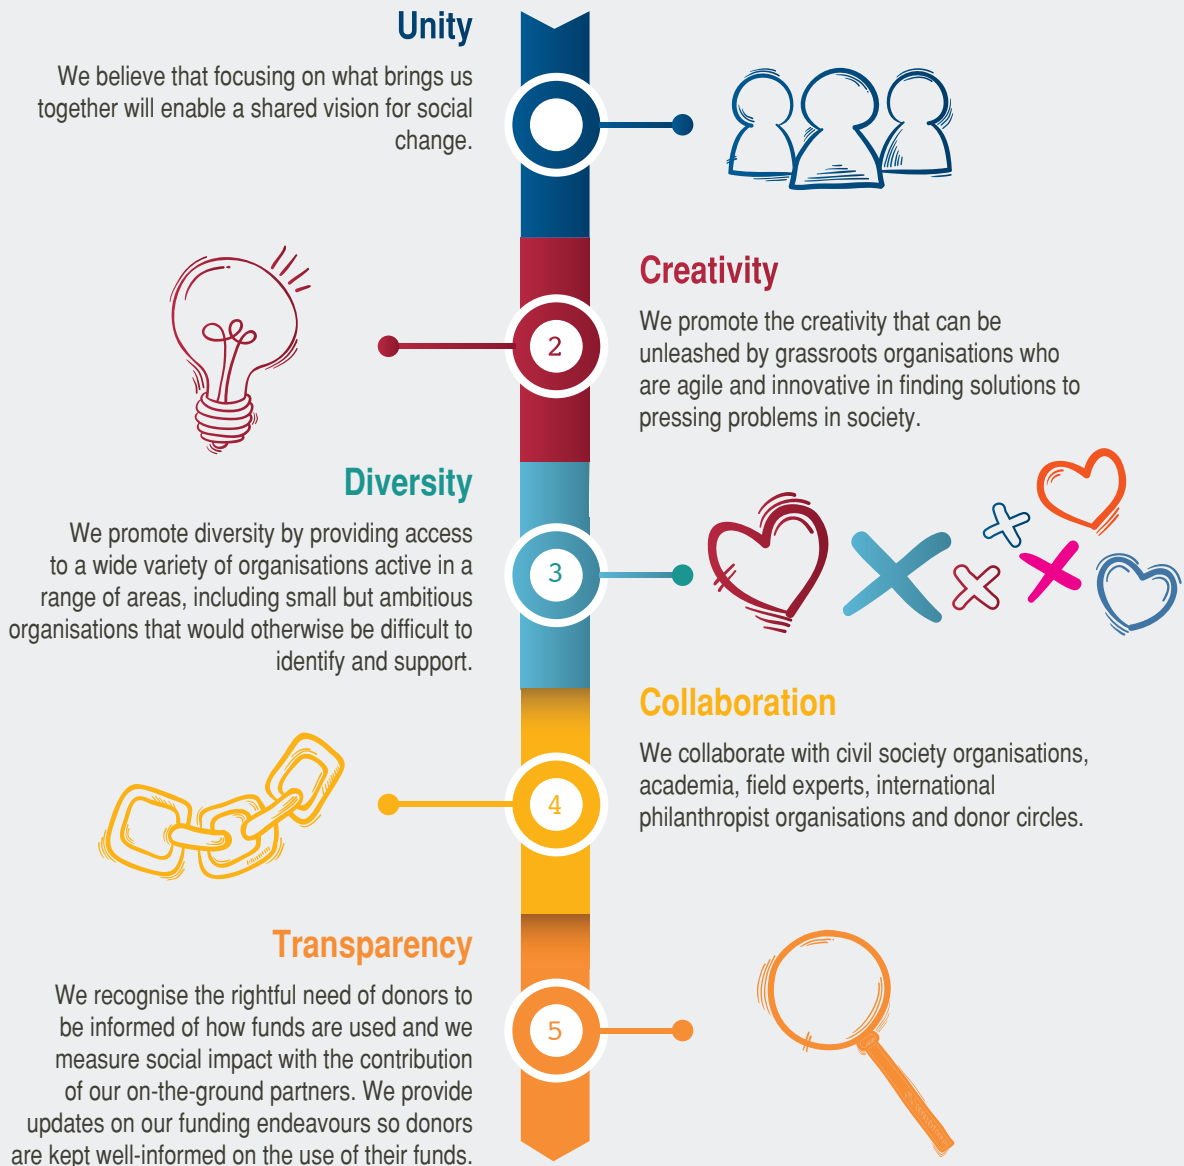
Unity

We believe that focusing on what brings us together will enable a shared vision for social change.

2

Creativity

We promote the creativity that can be unleashed by grassroots organisations who are agile and innovative in finding solutions to pressing problems in society.

Diversity

We promote diversity by providing access to a wide variety of organisations active in a range of areas, including small but ambitious organisations that would otherwise be difficult to identify and support.

3

Collaboration

We collaborate with civil society organisations, academia, field experts, international philanthropist organisations and donor circles.

4

Transparency

We recognise the rightful need of donors to be informed of how funds are used and we measure social impact with the contribution of our on-the-ground partners. We provide updates on our funding endeavours so donors are kept well-informed on the use of their funds.

5